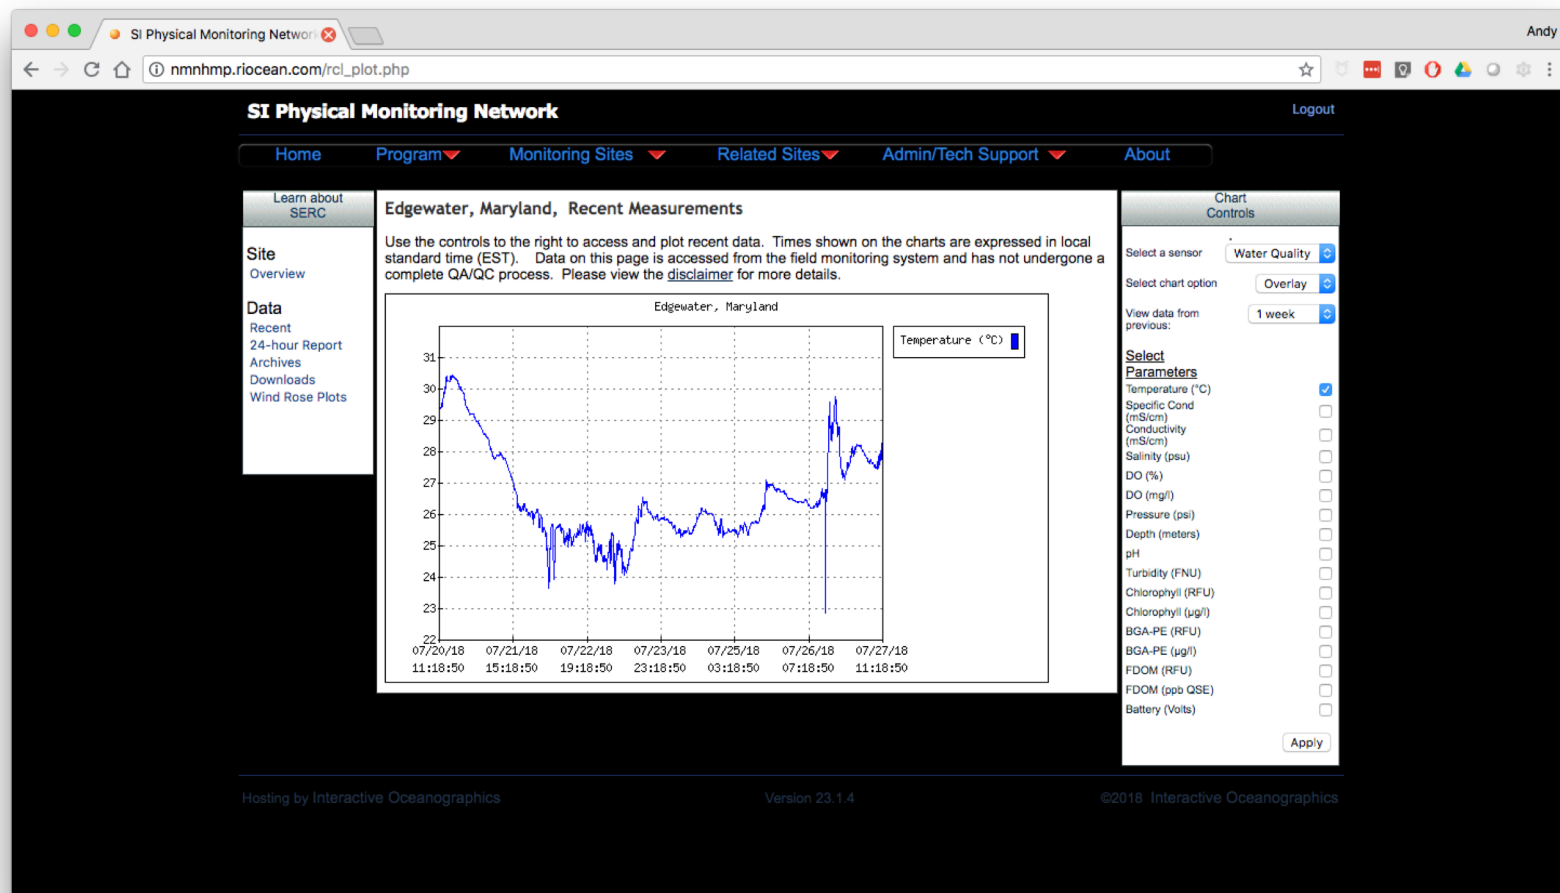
SI Physical Monitoring Networ

Andy

nmnhmp.riocean.com/rcl_plot.php

SI Physical Monitoring Network

Logout

Home Program Monitoring Sites Related Sites Admin/Tech Support About

Learn about SERC

Site
Overview

Data
Recent
24-hour Report
Archives
Downloads
Wind Rose Plots

Edgewater, Maryland, Recent Measurements

Use the controls to the right to access and plot recent data. Times shown on the charts are expressed in local standard time (EST). Data on this page is accessed from the field monitoring system and has not undergone a complete QA/QC process. Please view the disclaimer for more details.

Edgewater, Maryland

Temperature (°C)

31
30
29
28
27
26
25
24
23
22

07/20/18 11:18:50
07/21/18 15:18:50
07/22/18 19:18:50
07/23/18 23:18:50
07/25/18 03:18:50
07/26/18 07:18:50
07/27/18 11:18:50

Chart Controls

Select a sensor Water Quality
Select chart option Overlay
View data from previous: 1 week

Select Parameters
Temperature (°C)
Specific Cond (mS/cm)
Conductivity (mS/cm)
Salinity (psu)
DO (%)
DO (mg/l)
Pressure (psi)
Depth (meters)
pH
Turbidity (FNU)
Chlorophyll (RFU)
Chlorophyll (µg/l)
BGA-PE (RFU)
BGA-PE (µg/l)
FDOM (RFU)
FDOM (ppb QSE)
Battery (Volts)

Apply

Hosting by Interactive Oceanographics
Version 23.1.4
©2018 Interactive Oceanographics